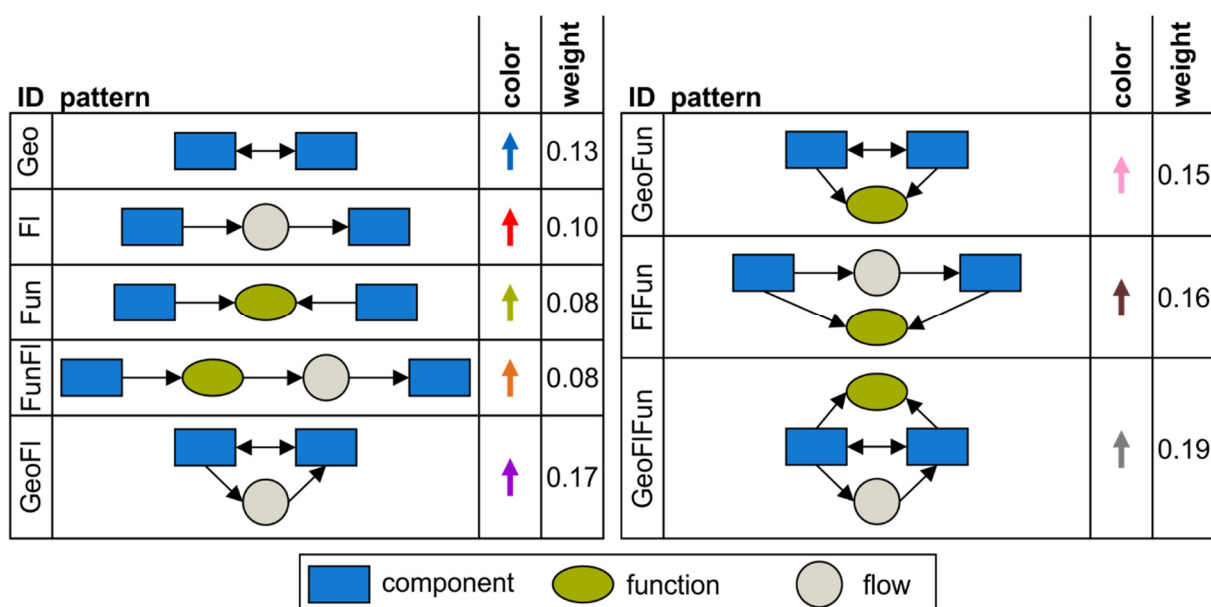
| ID | pattern | color | weight |
|---|---|---|---|
| Geo | | | 0.13 |
| Fl | | | 0.10 |
| Fun | | | 0.08 |
| FunFl | | | 0.08 |
| GeoFl | | | 0.17 |

| ID | pattern | color | weight |
|---|---|---|---|
| GeoFun | | | 0.15 |
| FlFun | | | 0.16 |
| GeoFlFun | | | 0.19 |

component function flow